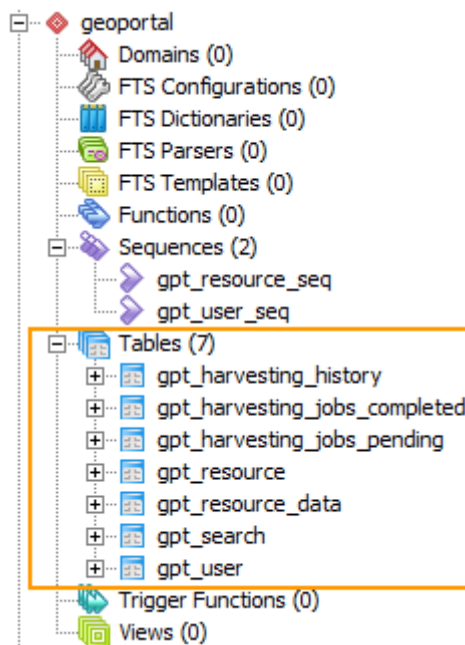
geoportal
Domains (0)
FTS Configurations (0)
FTS Dictionaries (0)
FTS Parsers (0)
FTS Templates (0)
Functions (0)
Sequences (2)
gpt_resource_seq
gpt_user_seq
Tables (7)
gpt_harvesting_history
gpt_harvesting_jobs_completed
gpt_harvesting_jobs_pending
gpt_resource
gpt_resource_data
gpt_search
gpt_user
Trigger Functions (0)
Views (0)